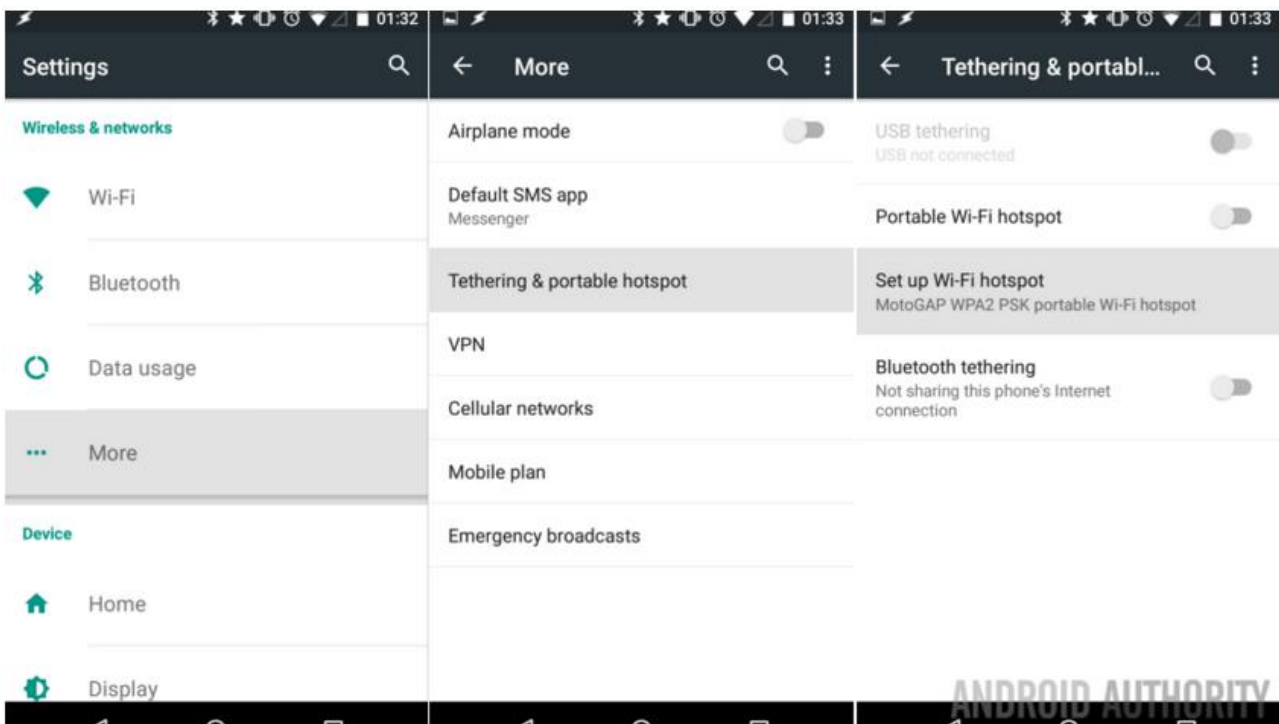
01:32

Settings

Wireless & networks

Wi-Fi

Bluetooth

Data usage

More

Device

Home

Display

01:33

More

Airplane mode

Default SMS app
Messenger

Tethering & portable hotspot

VPN

Cellular networks

Mobile plan

Emergency broadcasts

01:33

Tethering & portabl...

USB tethering
USB not connected

Portable Wi-Fi hotspot

Set up Wi-Fi hotspot
MotoGAP WPA2 PSK portable Wi-Fi hotspot

Bluetooth tethering
Not sharing this phone's Internet connection

ANDROID AUTHORITY